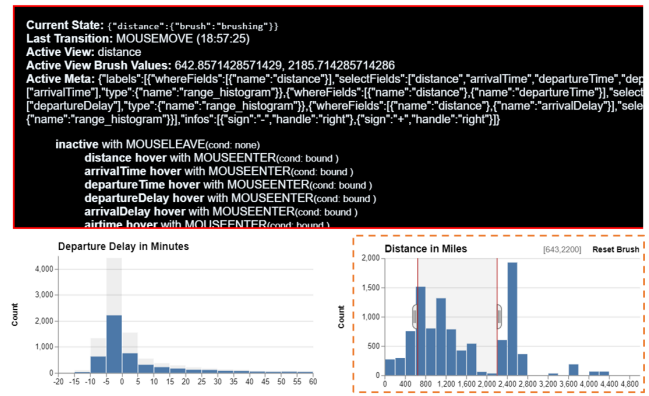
Current State: {"distance":{"brush":"brushing"}}
Last Transition: MOUSEMOVE (18:57:25)
Active View: distance
Active View Brush Values: 642.8571428571429, 2185.714285714286
Active Meta: {"labels":[{"whereFields":[{"name":"distance"}],"selectFields":["distance","arrivalTime","departureTime","dep
["arrivalTime"],"type":{"name":"range_histogram"}},{"whereFields":[{"name":"departureTime"}],"select
["departureDelay"],"type":{"name":"range_histogram"}},{"whereFields":[{"name":"distance"},{"name":"arrivalDelay"}],"sele
{"name":"range_histogram"}}],"infos":[{"sign":"-","handle":"right"},{"sign":"+","handle":"right"}]}

inactive with MOUSELEAVE(cond: none)
distance hover with MOUSEENTER(cond: bound )
arrivalTime hover with MOUSEENTER(cond: bound )
departureTime hover with MOUSEENTER(cond: bound )
departureDelay hover with MOUSEENTER(cond: bound )
arrivalDelay hover with MOUSEENTER(cond: bound )
airtime hover with MOUSEENTER(cond: bound )

Departure Delay in Minutes
4,000
3,000
2,000
1,000
0
Count
-20 -15 -10 -5 0 5 10 15 20 25 30 35 40 45 50 55 60

Distance in Miles
[643,2200]
Reset Brush
2,000
1,500
1,000
500
0
Count
0 400 800 1,200 1,600 2,000 2,400 2,800 3,200 3,600 4,000 4,400 4,800